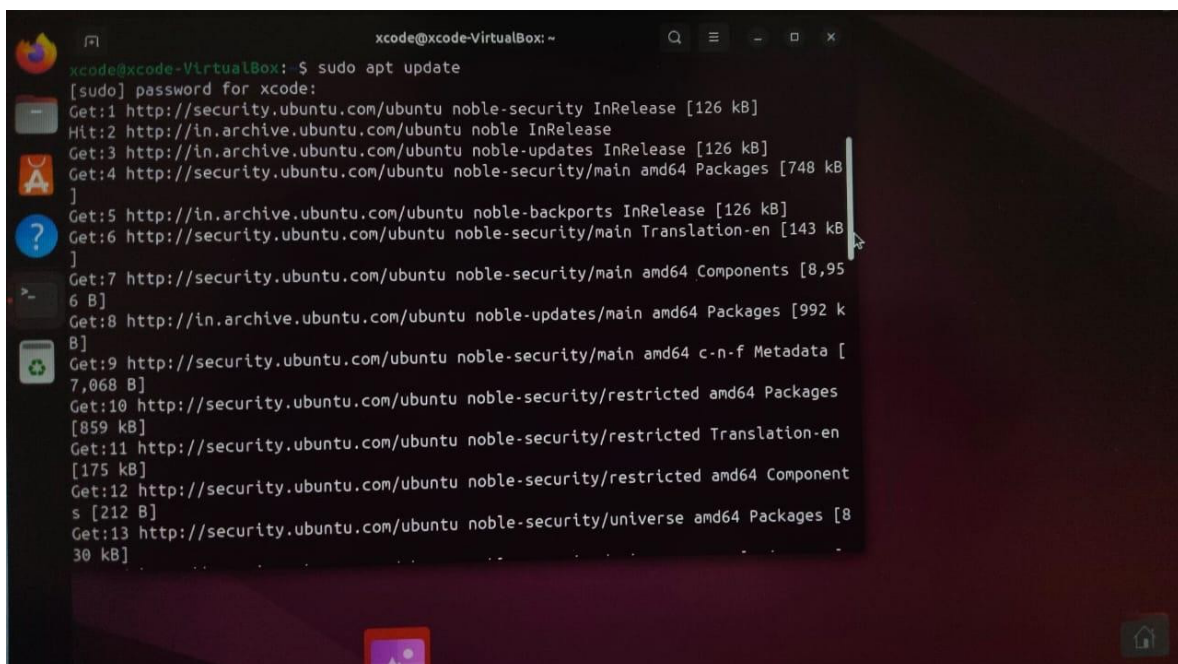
xcode@xcode-VirtualBox: ~

xcode@xcode-VirtualBox:~$ sudo apt update
[sudo] password for xcode:
Get:1 http://security.ubuntu.com/ubuntu noble-security InRelease [126 kB]
Hit:2 http://in.archive.ubuntu.com/ubuntu noble InRelease
Get:3 http://in.archive.ubuntu.com/ubuntu noble-updates InRelease [126 kB]
Get:4 http://security.ubuntu.com/ubuntu noble-security/main amd64 Packages [748 kB]
Get:5 http://in.archive.ubuntu.com/ubuntu noble-backports InRelease [126 kB]
Get:6 http://security.ubuntu.com/ubuntu noble-security/main Translation-en [143 kB]
Get:7 http://security.ubuntu.com/ubuntu noble-security/main amd64 Components [8,956 B]
Get:8 http://in.archive.ubuntu.com/ubuntu noble-updates/main amd64 Packages [992 kB]
Get:9 http://security.ubuntu.com/ubuntu noble-security/main amd64 c-n-f Metadata [7,068 B]
Get:10 http://security.ubuntu.com/ubuntu noble-security/restricted amd64 Packages [859 kB]
Get:11 http://security.ubuntu.com/ubuntu noble-security/restricted Translation-en [175 kB]
Get:12 http://security.ubuntu.com/ubuntu noble-security/restricted amd64 Components [212 B]
Get:13 http://security.ubuntu.com/ubuntu noble-security/universe amd64 Packages [830 kB]
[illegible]